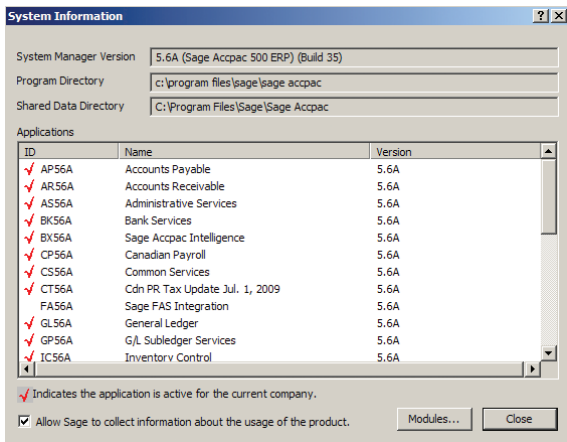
System Information

?

X

System Manager Version 5.6A (Sage Accpac 500 ERP) (Build 35)

Program Directory c:\program files\sage\sage accpac

Shared Data Directory C:\Program Files\Sage\Sage Accpac

Applications

| ID | Name | Version |
|---|---|---|
| √ AP56A | Accounts Payable | 5.6A |
| √ AR56A | Accounts Receivable | 5.6A |
| √ AS56A | Administrative Services | 5.6A |
| √ BK56A | Bank Services | 5.6A |
| √ BX56A | Sage Accpac Intelligence | 5.6A |
| √ CP56A | Canadian Payroll | 5.6A |
| √ CS56A | Common Services | 5.6A |
| √ CT56A | Cdn PR Tax Update Jul. 1, 2009 | 5.6A |
| FA56A | Sage FAS Integration | 5.6A |
| √ GL56A | General Ledger | 5.6A |
| √ GP56A | G/L Subledger Services | 5.6A |
| √ IC56A | Inventory Control | 5.6A |

√ Indicates the application is active for the current company.

Allow Sage to collect information about the usage of the product.

Modules...

Close